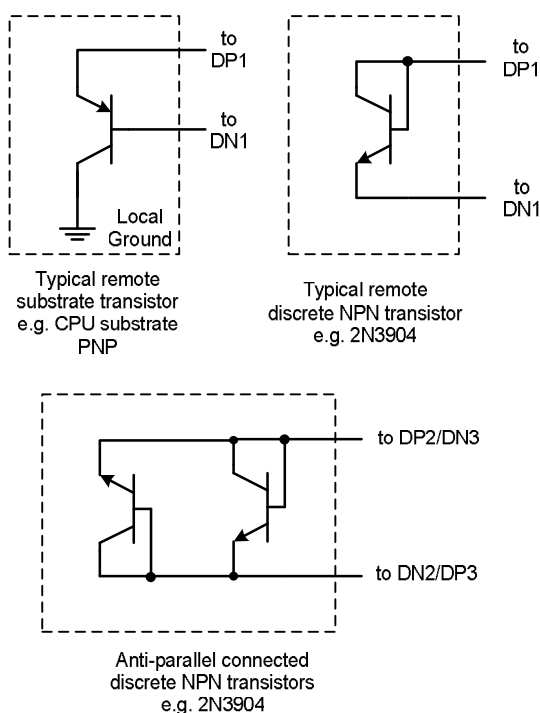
to DP1

to DN1

Local Ground

Typical remote substrate transistor e.g. CPU substrate PNP

to DP1

to DN1

Typical remote discrete NPN transistor e.g. 2N3904

to DP2/DN3

to DN2/DP3

Anti-parallel connected discrete NPN transistors e.g. 2N3904